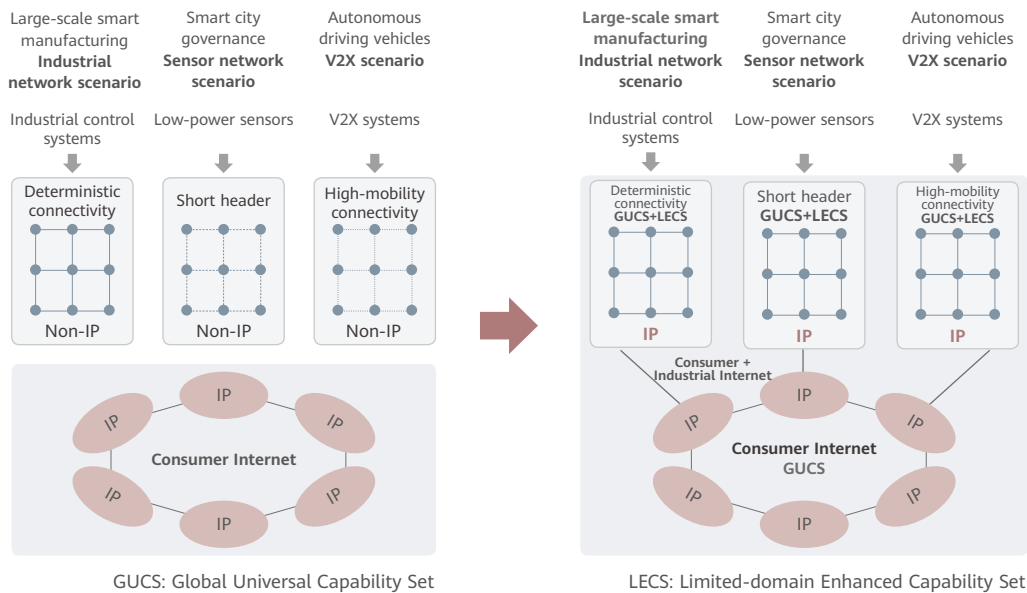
Large-scale smart manufacturing **Industrial network scenario**

Smart city governance **Sensor network scenario**

Autonomous driving vehicles **V2X scenario**

Industrial control systems

Low-power sensors

V2X systems

Deterministic connectivity

Non-IP

Short header

Non-IP

High-mobility connectivity

Non-IP

IP

IP

IP

Consumer Internet

IP

IP

IP

GUCS: Global Universal Capability Set

**Large-scale smart manufacturing Industrial network scenario**

Smart city governance **Sensor network scenario**

Autonomous driving vehicles **V2X scenario**

Industrial control systems

Low-power sensors

V2X systems

Deterministic connectivity **GUCS+LECS**

IP

Short header **GUCS+LECS**

IP

High-mobility connectivity **GUCS+LECS**

IP

Consumer + Industrial Internet

IP

IP

IP

Consumer Internet GUCS

IP

IP

IP

LECS: Limited-domain Enhanced Capability Set